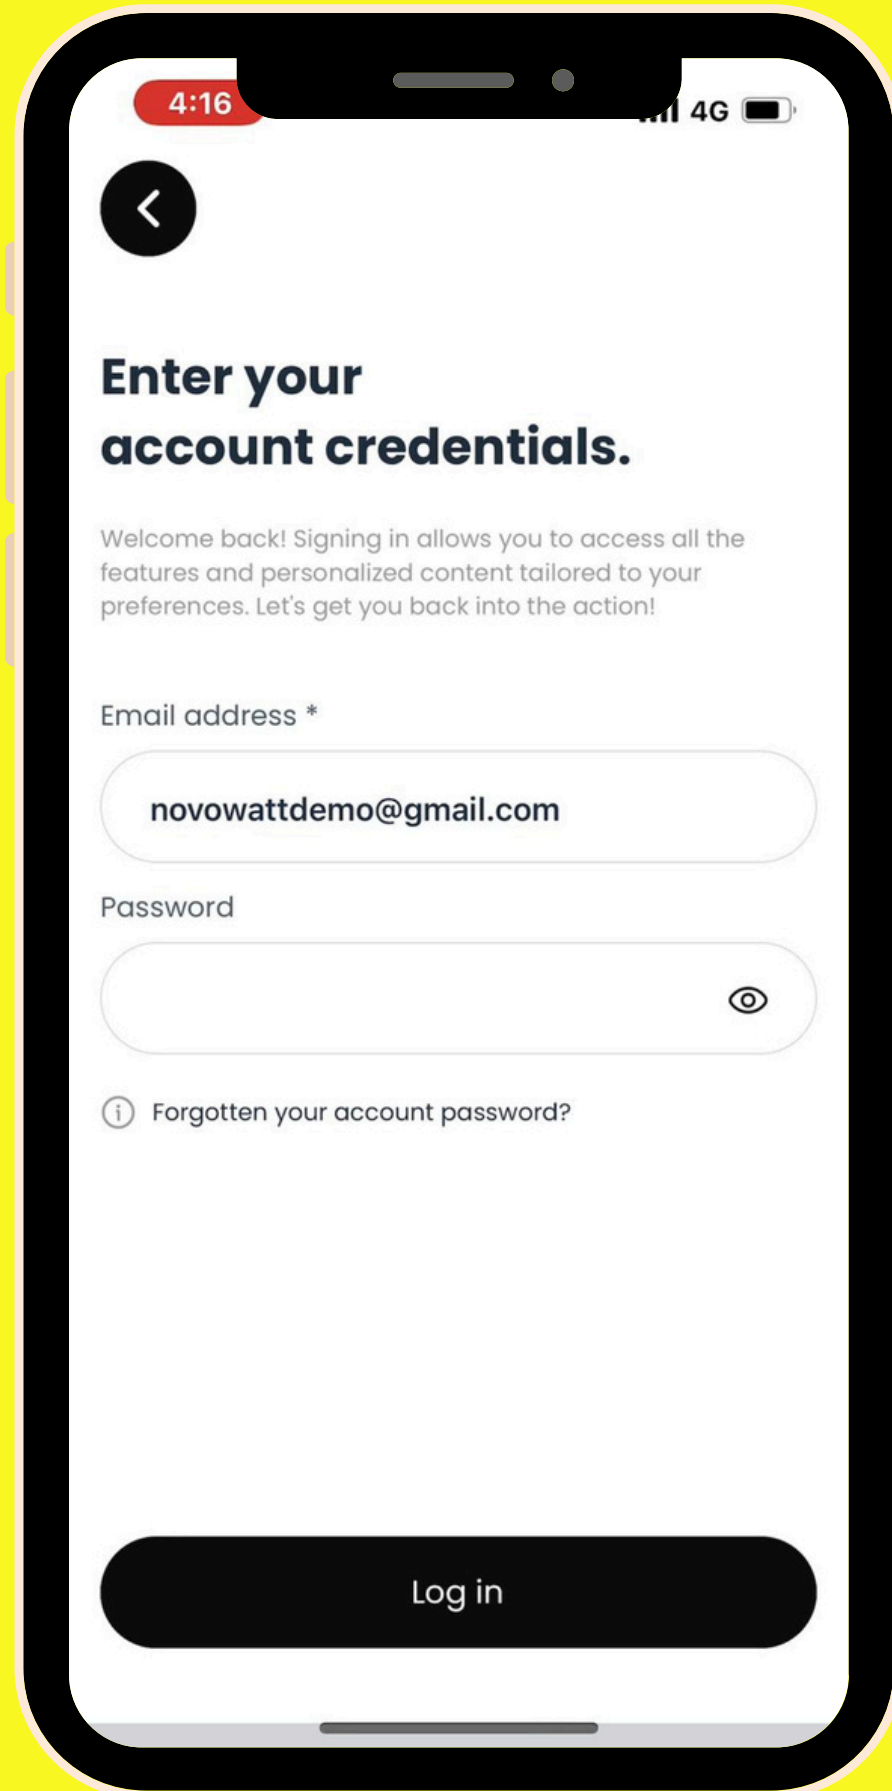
4:16

4G

Enter your account credentials.

Welcome back! Signing in allows you to access all the features and personalized content tailored to your preferences. Let's get you back into the action!

Email address *

novowattdemo@gmail.com

Password

Forgotten your account password?

Log in